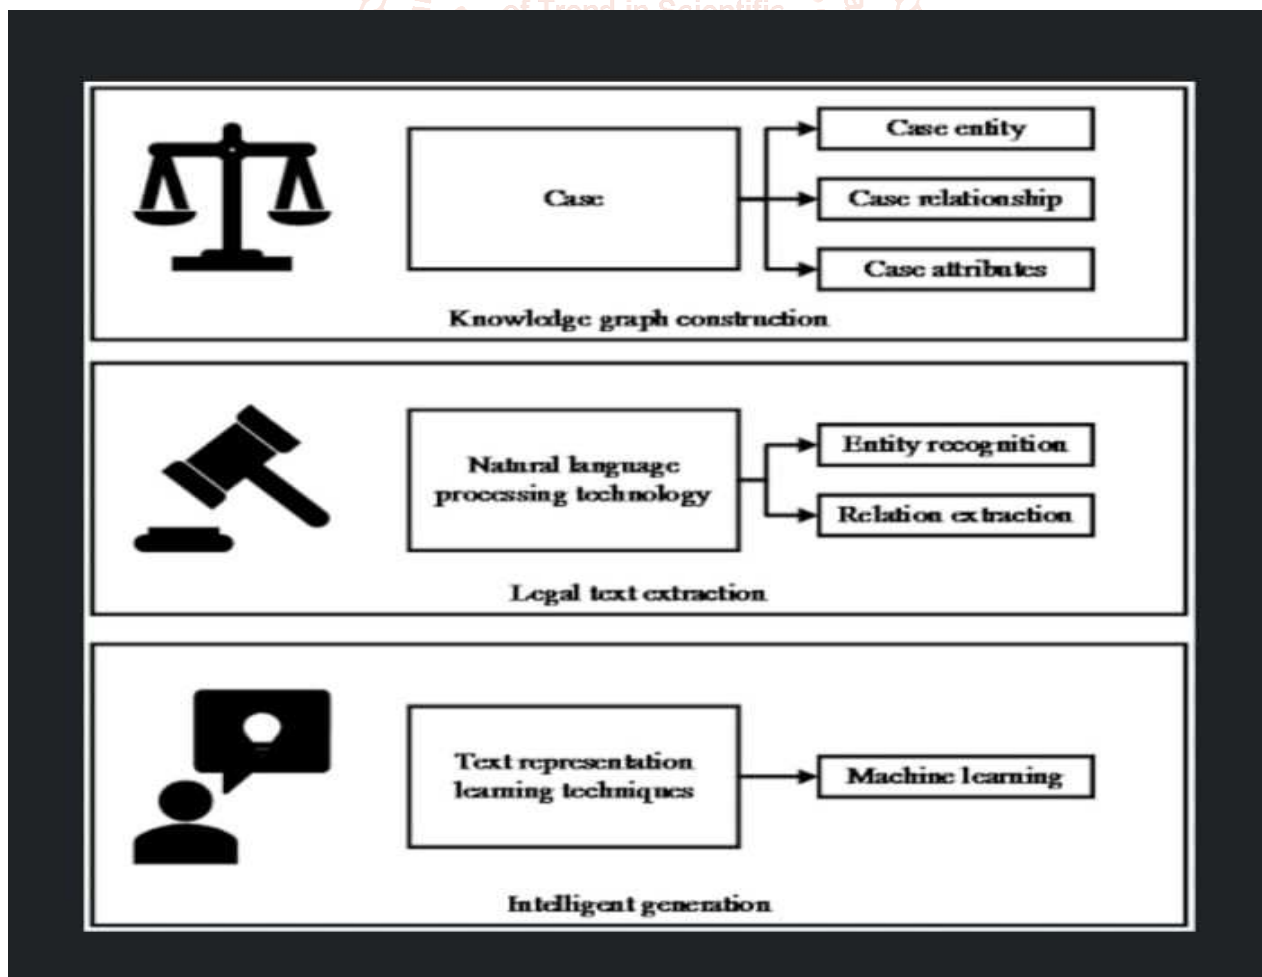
of Trend in Scientific

Case

Case entity

Case relationship

Case attributes

Knowledge graph construction

Natural language processing technology

Entity recognition

Relation extraction

Legal text extraction

Text representation learning techniques

Machine learning

Intelligent generation